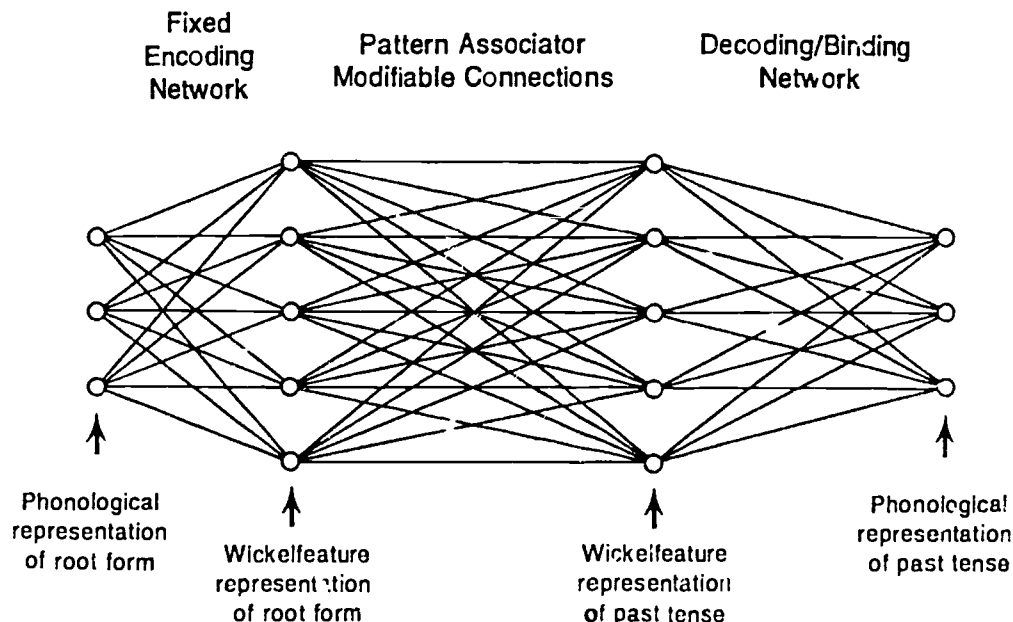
Fixed Encoding Network

Pattern Associator Modifiable Connections

Decoding/Binding Network

Phonological representation of root form

Wickelfeature representation of root form

Wickelfeature representation of past tense

Phonological representation of past tense